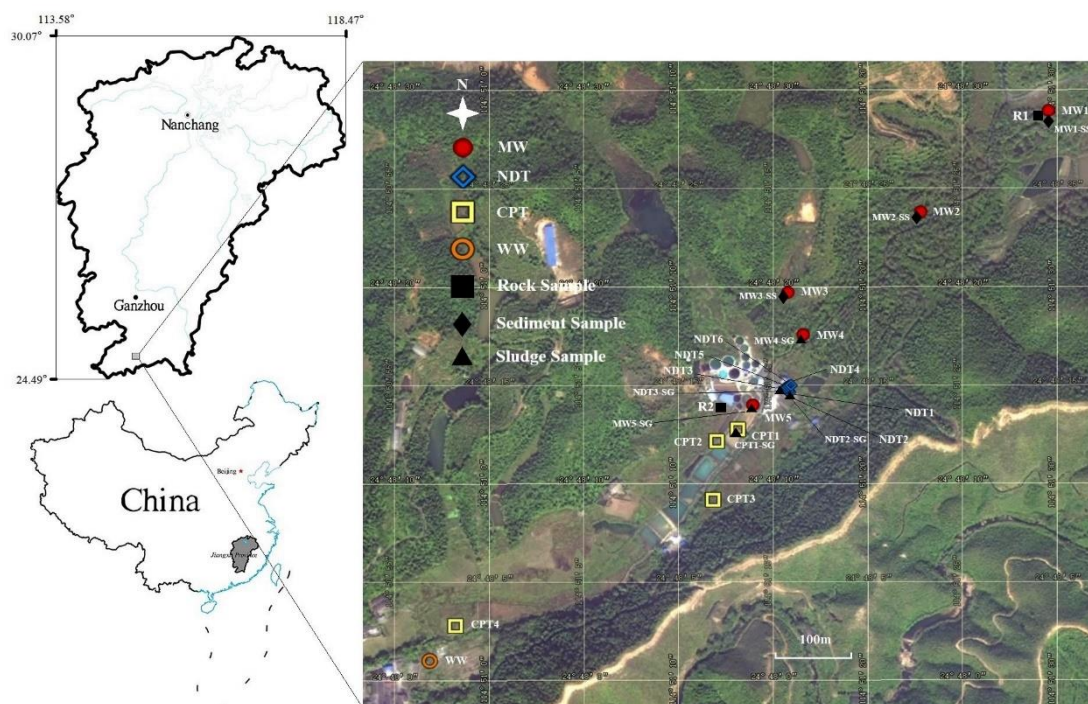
113.58°
118.47°
30.07°
24.49°
Nanchang
Ganzhou
China
Beijing
Jiangxi Province

N
MW
NDT
CPT
WW
Rock Sample
Sediment Sample
Sludge Sample

R1
MW1
MW1-SS
MW2-SS
MW2
MW3-SS
MW3
MW4-SG
MW4
NDT6
NDT5
NDT3
NDT4
NDT3-SG
R2
MW5
NDT1
MW5-SG
CPT2
CPT1
CPT1-SG
NDT2-SG
NDT2
CPT3
CPT4
WW
100m